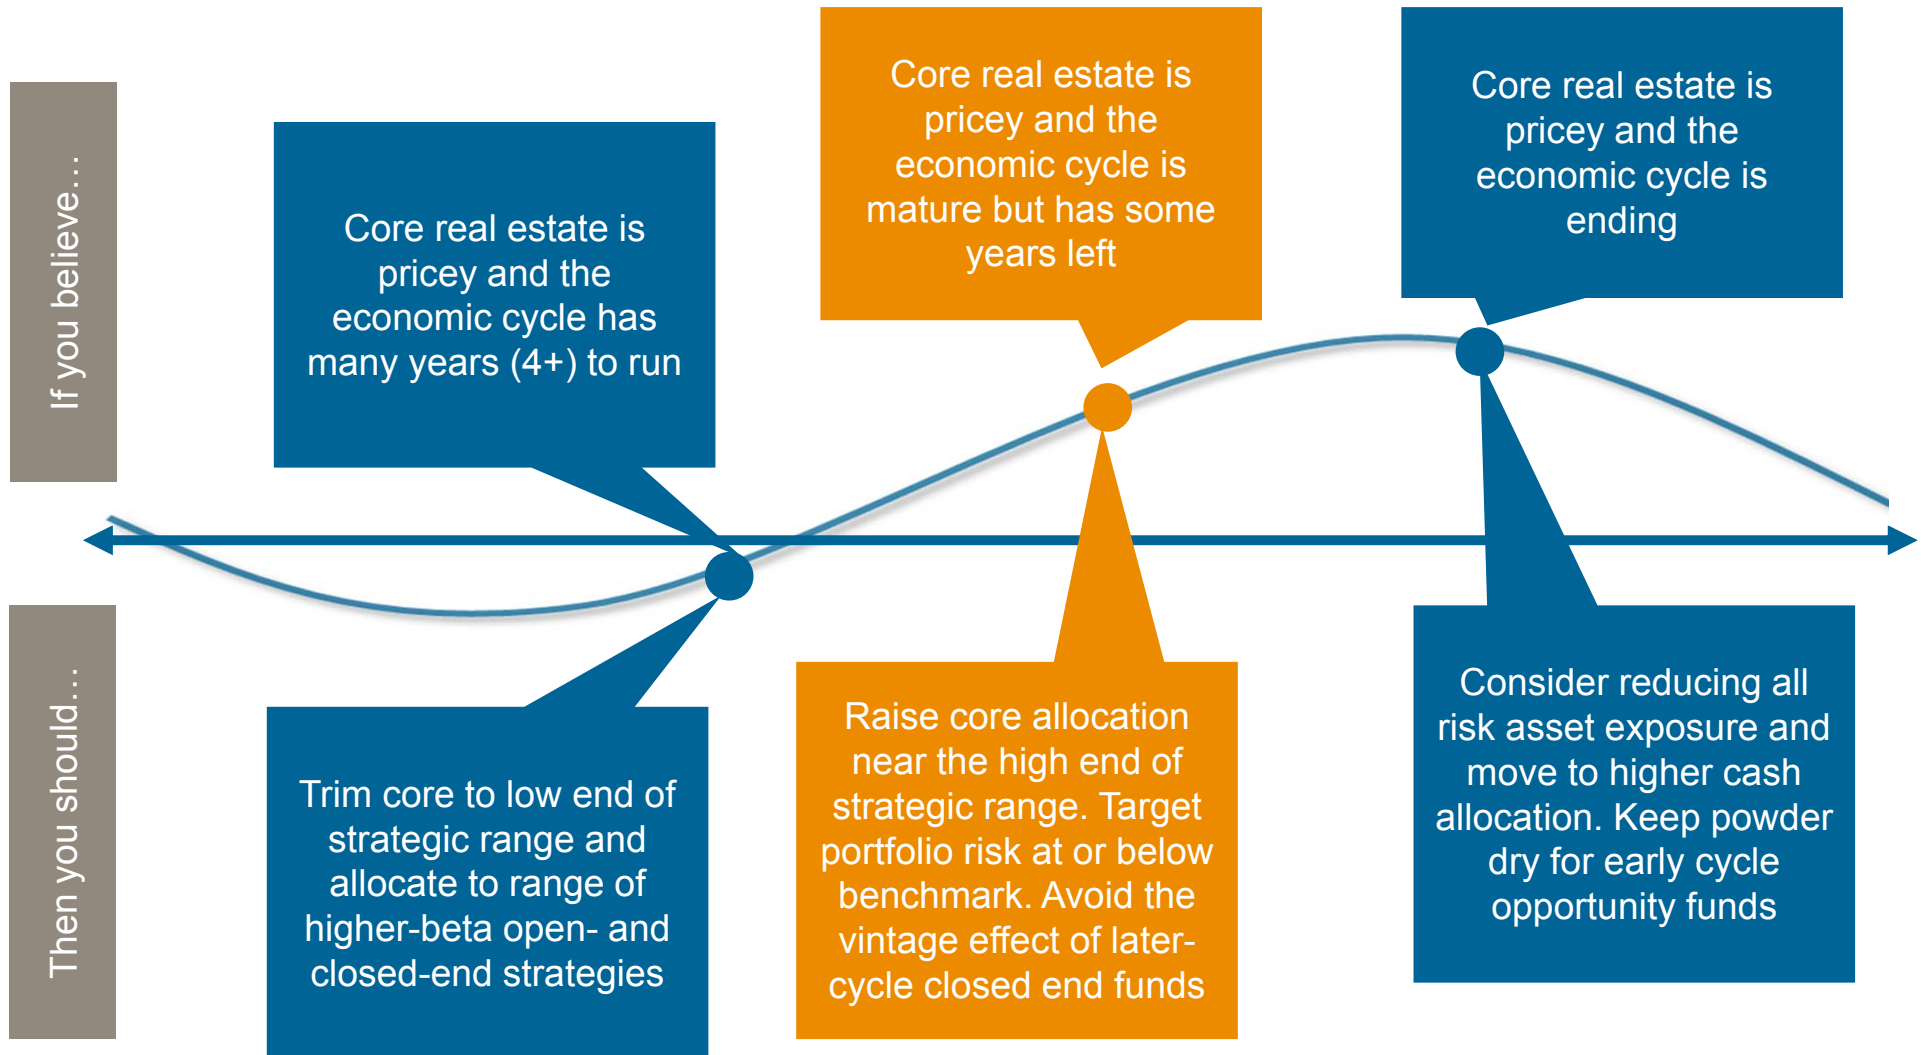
If you believe…

Core real estate is pricey and the economic cycle has many years (4+) to run

Core real estate is pricey and the economic cycle is mature but has some years left

Core real estate is pricey and the economic cycle is ending

Then you should…

Trim core to low end of strategic range and allocate to range of higher-beta open- and closed-end strategies

Raise core allocation near the high end of strategic range. Target portfolio risk at or below benchmark. Avoid the vintage effect of later-cycle closed end funds

Consider reducing all risk asset exposure and move to higher cash allocation. Keep powder dry for early cycle opportunity funds